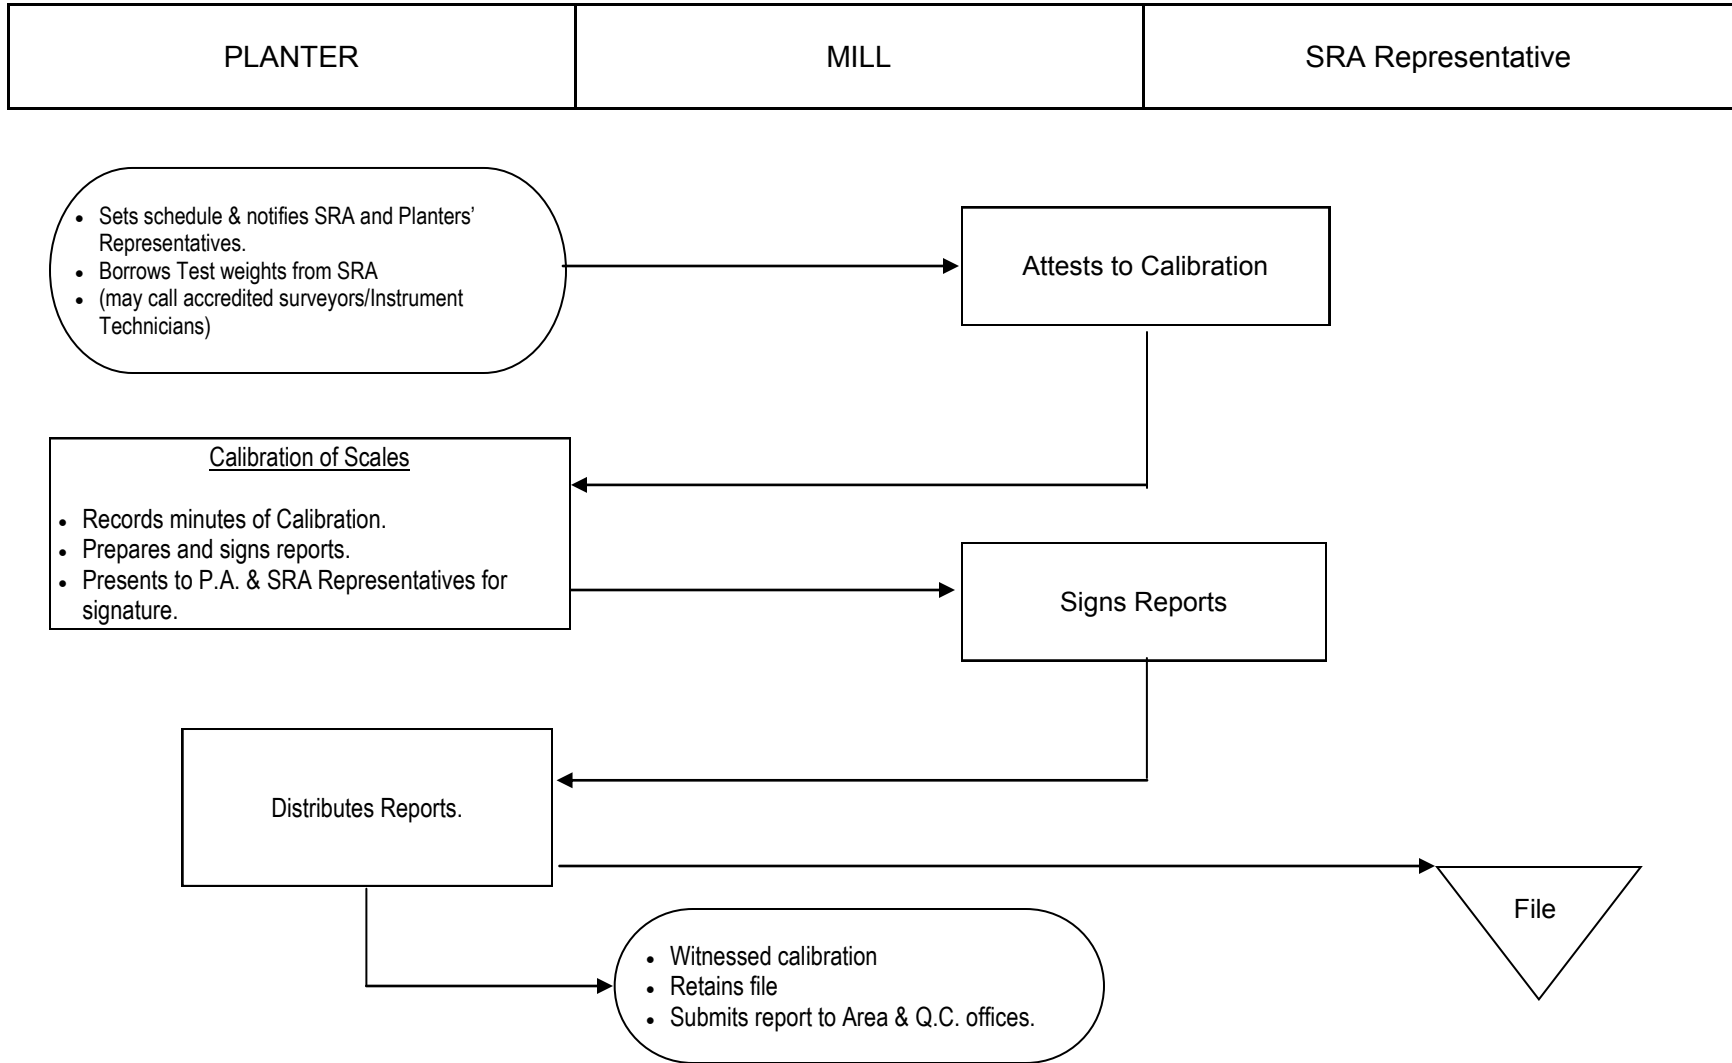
| PLANTER | MILL | SRA Representative |
|---|---|---|

- Sets schedule & notifies SRA and Planters' Representatives.
- Borrows Test weights from SRA
- (may call accredited surveyors/Instrument Technicians)

Attests to Calibration

Calibration of Scales

- Records minutes of Calibration.
- Prepares and signs reports.
- Presents to P.A. & SRA Representatives for signature.

Signs Reports

Distributes Reports.

File

- Witnessed calibration
- Retains file
- Submits report to Area & Q.C. offices.